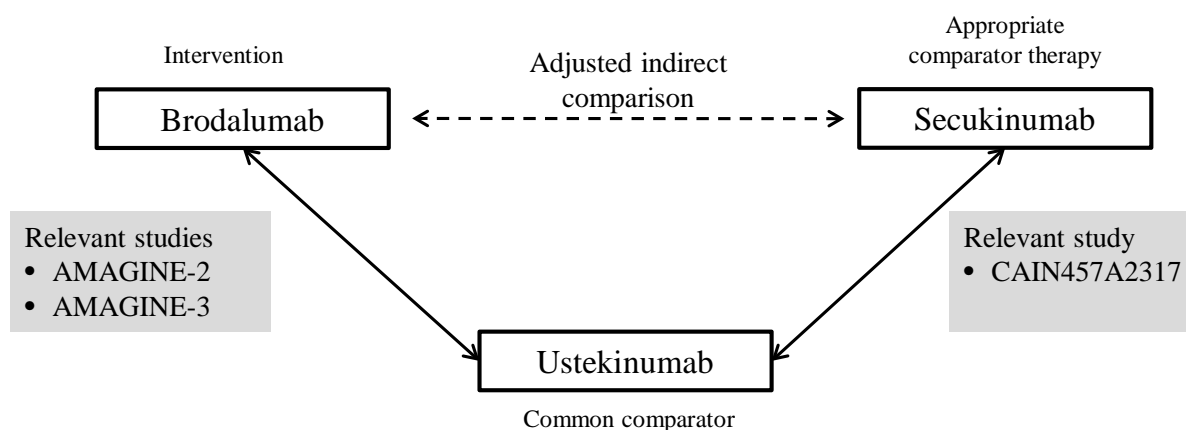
Intervention

Adjusted indirect comparison

Appropriate comparator therapy

Brodalumab

Secukinumab

Relevant studies
• AMAGINE-2
• AMAGINE-3

Relevant study
• CAIN457A2317

Ustekinumab

Common comparator